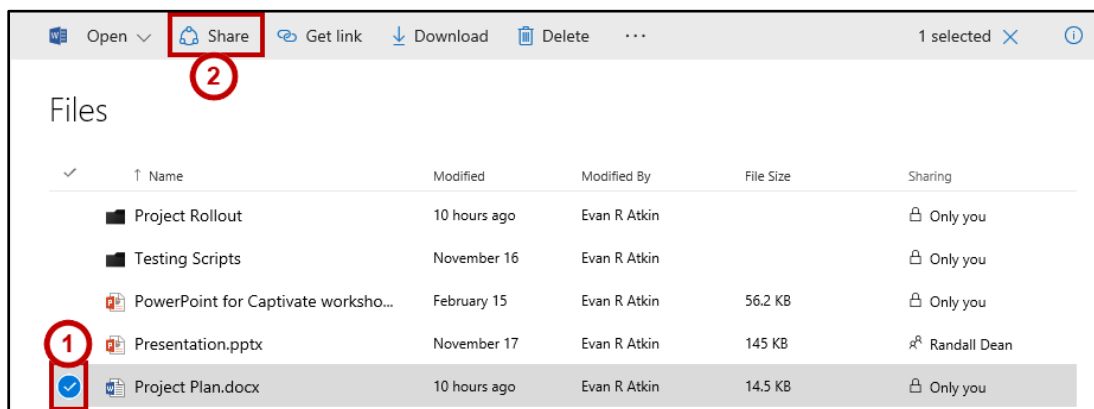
Open Share Get link Download Delete ··· 1 selected

2

Files

| | Name | Modified | Modified By | File Size | Sharing |
|---|---|---|---|---|---|
| | Project Rollout | 10 hours ago | Evan R Atkin | | Only you |
| | Testing Scripts | November 16 | Evan R Atkin | | Only you |
| | PowerPoint for Captivate worksho... | February 15 | Evan R Atkin | 56.2 KB | Only you |
| 1 | Presentation.pptx | November 17 | Evan R Atkin | 145 KB | Randall Dean |
| | Project Plan.docx | 10 hours ago | Evan R Atkin | 14.5 KB | Only you |